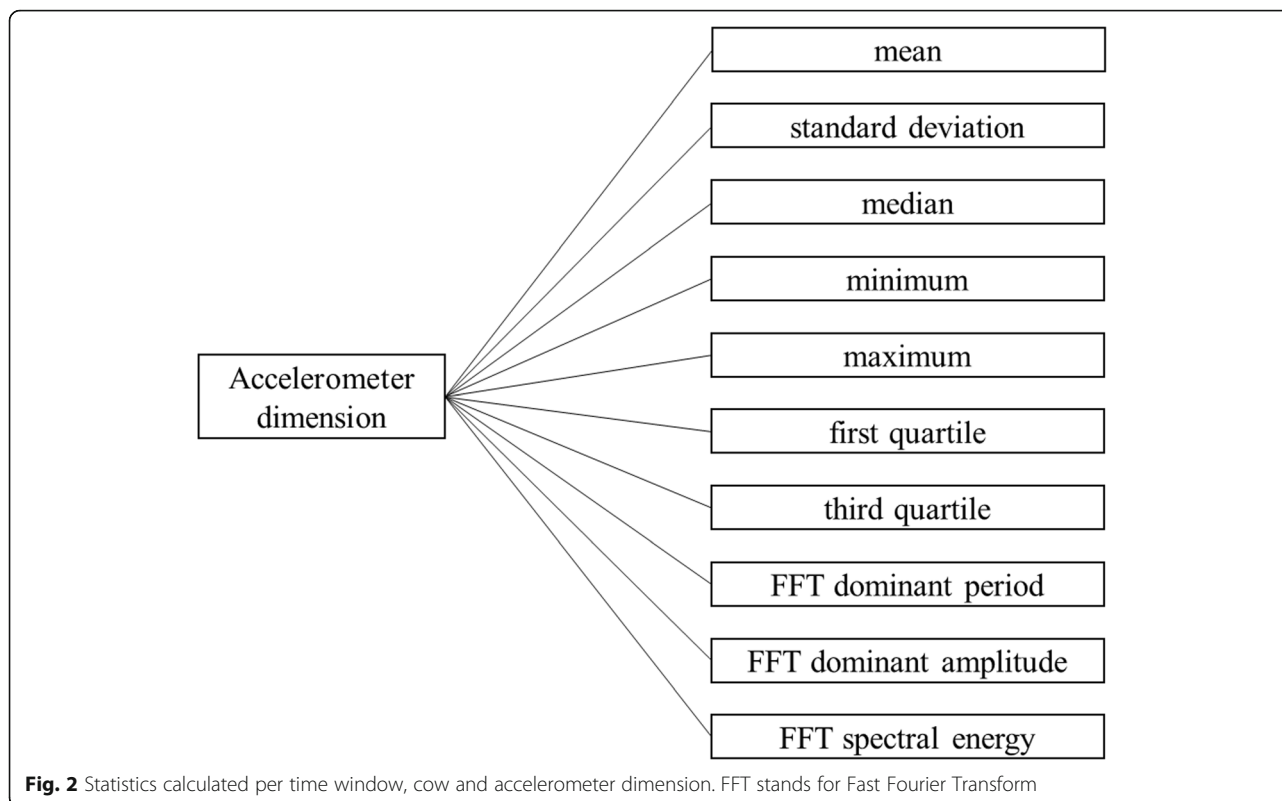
Accelerometer dimension

mean

standard deviation

median

minimum

maximum

first quartile

third quartile

FFT dominant period

FFT dominant amplitude

FFT spectral energy

**Fig. 2** Statistics calculated per time window, cow and accelerometer dimension. FFT stands for Fast Fourier Transform